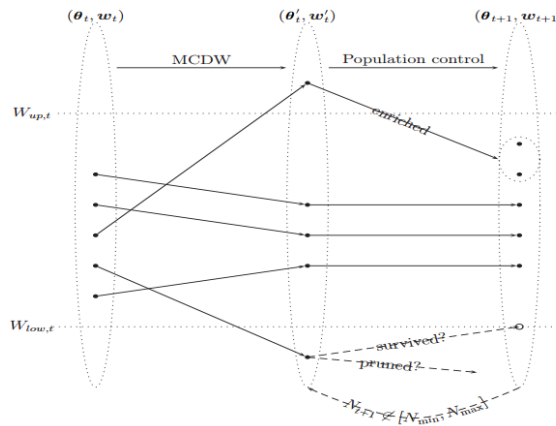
$(\boldsymbol{\theta}_t, \boldsymbol{w}_t)$

$(\boldsymbol{\theta}'_t, \boldsymbol{w}'_t)$

$(\boldsymbol{\theta}_{t+1}, \boldsymbol{w}_{t+1})$

MCDW

Population control

$W_{up,t}$

enriched

$W_{low,t}$

survived?

pruned?

$N_{t+1} \in [N_{\min}, N_{\max}]$